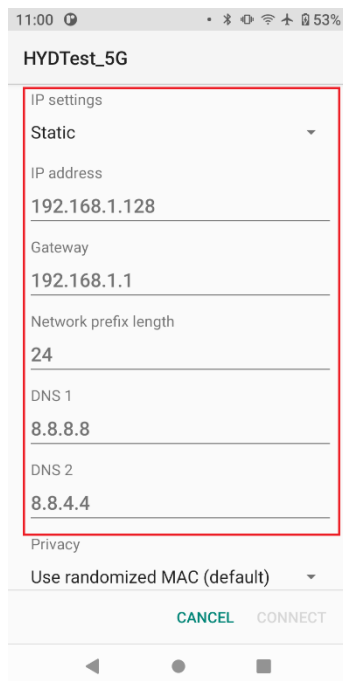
11:00 53%

HYDTest_5G

IP settings

Static

IP address

192.168.1.128

Gateway

192.168.1.1

Network prefix length

24

DNS 1

8.8.8.8

DNS 2

8.8.4.4

Privacy

Use randomized MAC (default)

CANCEL CONNECT